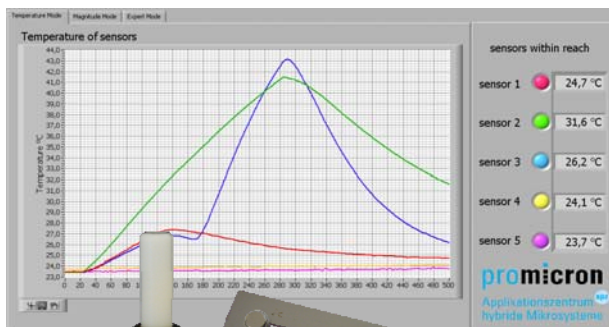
Temperature Mode | Magnitude Mode | Expert Mode

Temperature of sensors

44,0
43,0
42,0
41,0
40,0
39,0
38,0
37,0
36,0
35,0
34,0
33,0
32,0
31,0
30,0
29,0
28,0
27,0
26,0
25,0
24,0
23,0

Temperature °C

0 20 40 60 80 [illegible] 160 180 200 220 240 260 280 300 320 340 360 380 400 420 440 460 480 500

sensors within reach

sensor 1 24,7 °C

sensor 2 31,6 °C

sensor 3 26,2 °C

sensor 4 24,1 °C

sensor 5 23,7 °C

promicron

Applikationszentrum hybride Mikrosysteme